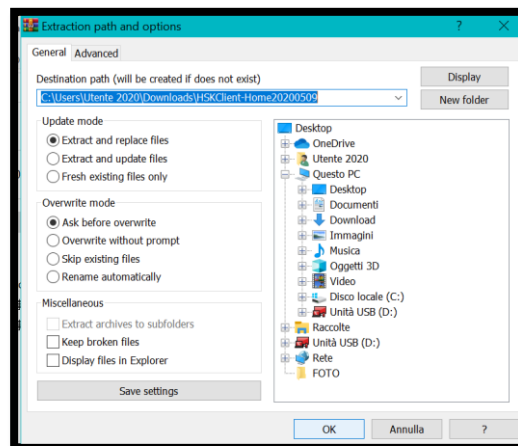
Extraction path and options ? X

General Advanced

Destination path (will be created if does not exist)

C:\Users\Utente 2020\Downloads\HSKClient-Home20200509

Display

New folder

Update mode

Extract and replace files

Extract and update files

Fresh existing files only

Overwrite mode

Ask before overwrite

Overwrite without prompt

Skip existing files

Rename automatically

Miscellaneous

Extract archives to subfolders

Keep broken files

Display files in Explorer

Save settings

Desktop
OneDrive
Utente 2020
Questo PC
Desktop
Documenti
Download
Immagini
Musica
Oggetti 3D
Video
Disco locale (C:)
Unità USB (D:)
Raccolte
Unità USB (D:)
Rete
FOTO

OK Annulla ?